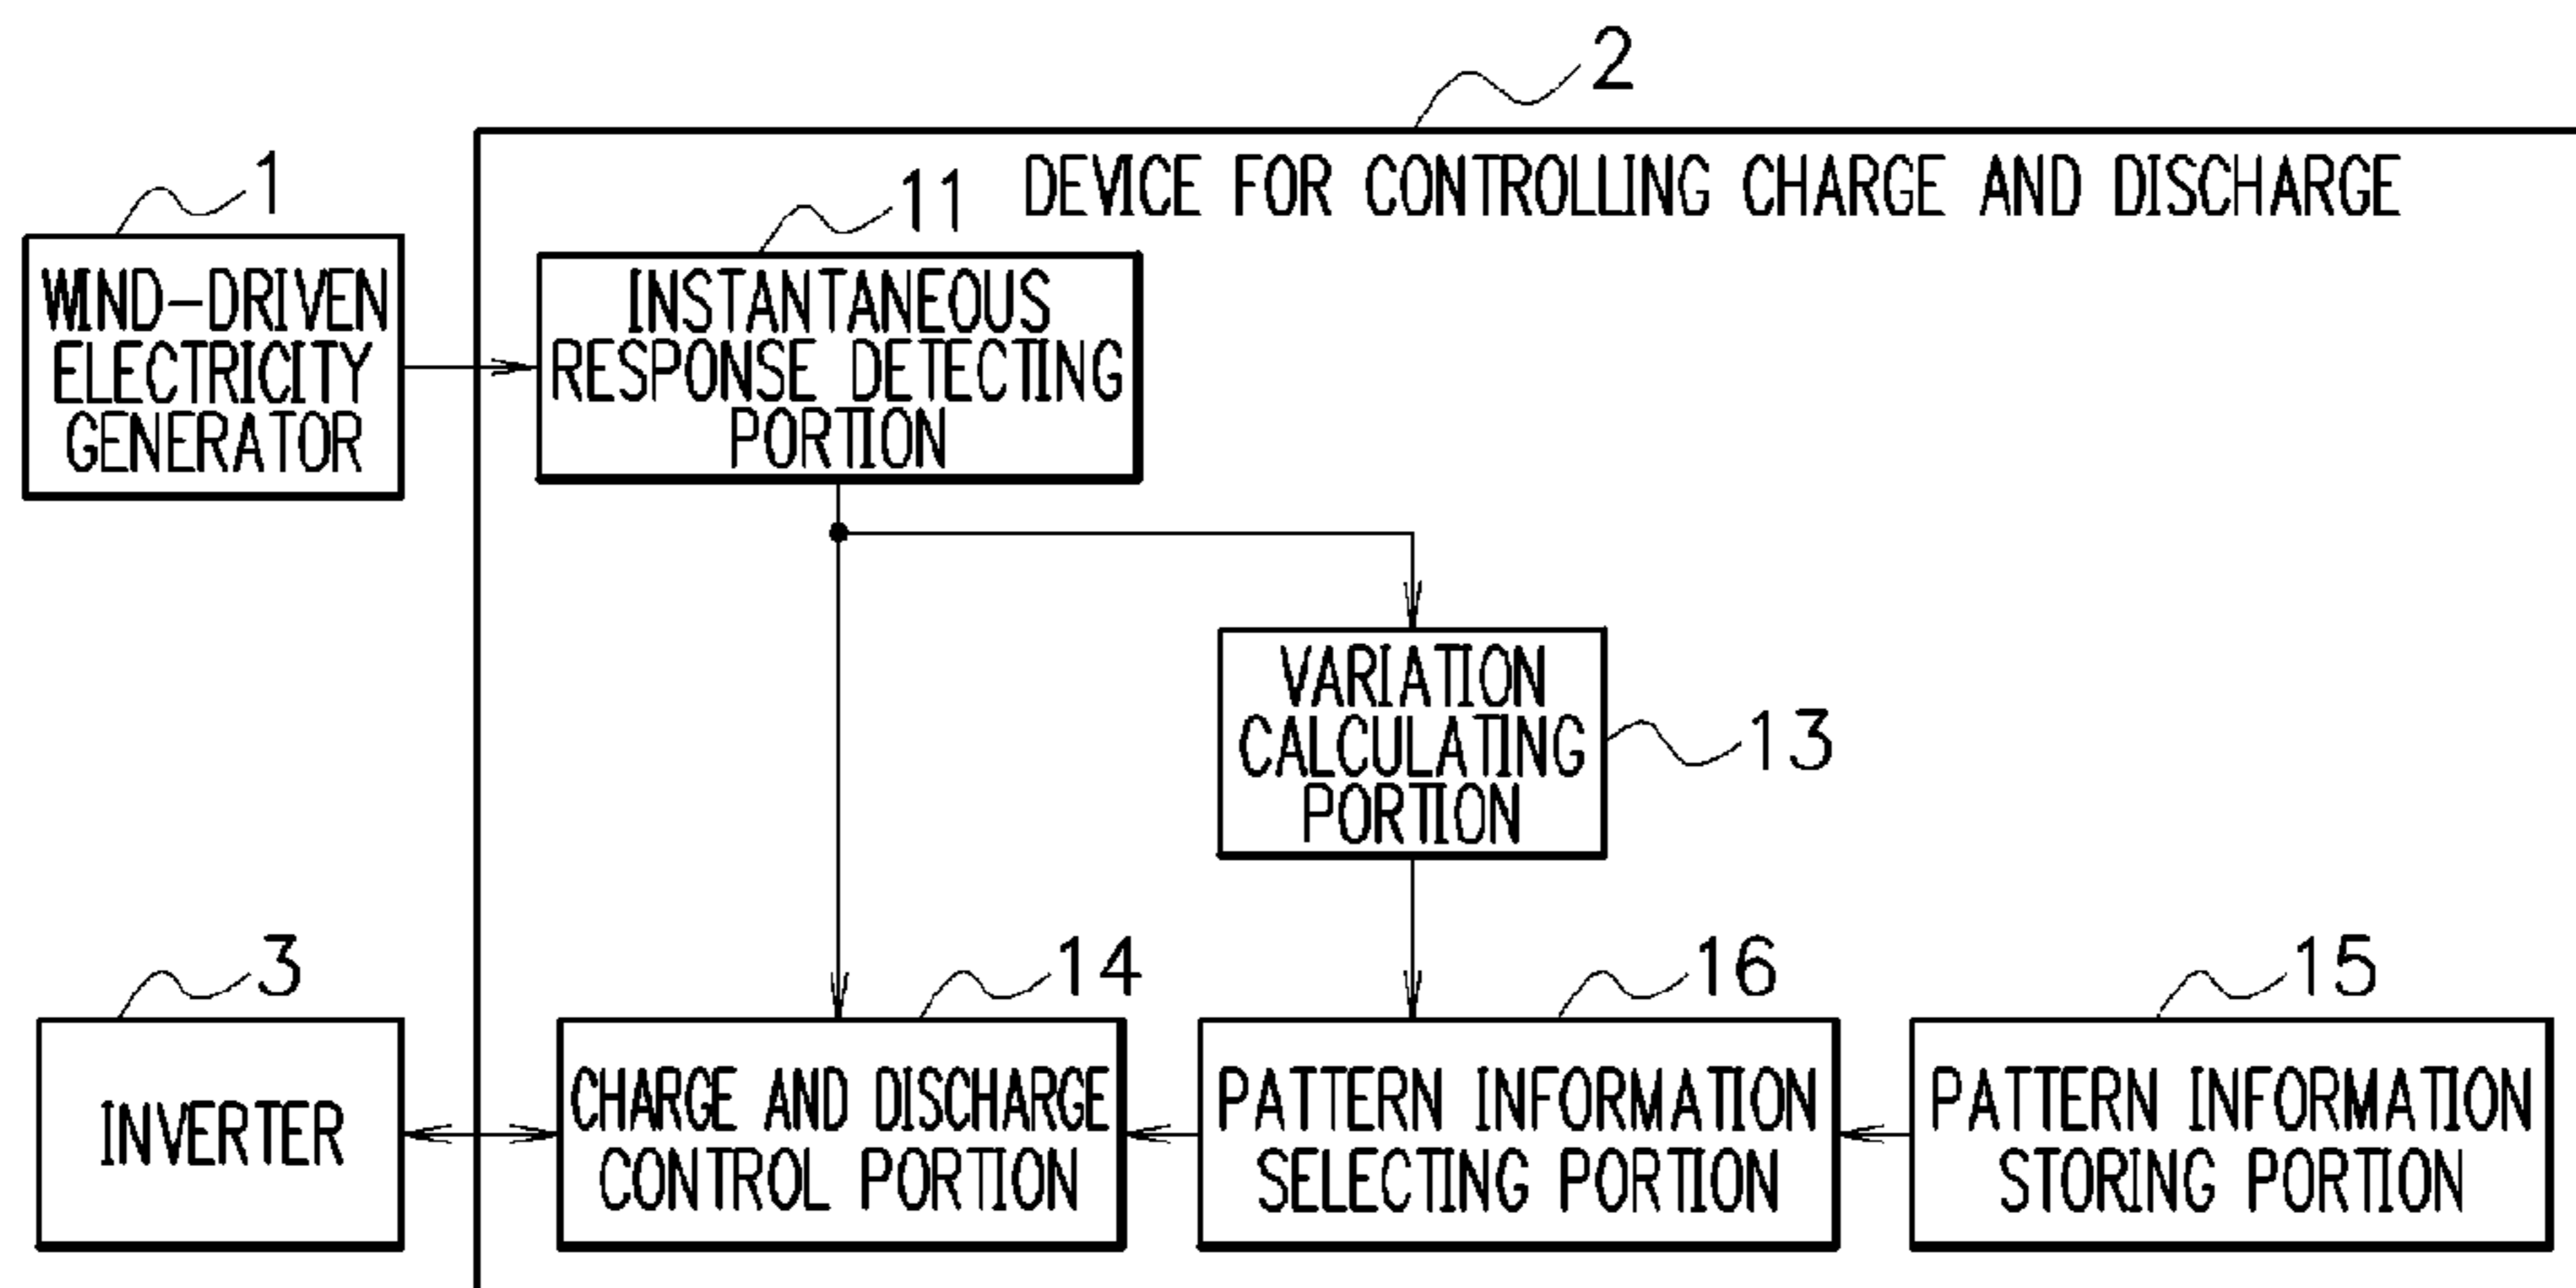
2

DEVICE FOR CONTROLLING CHARGE AND DISCHARGE

1

WIND-DRIVEN ELECTRICITY GENERATOR

11

INSTANTANEOUS RESPONSE DETECTING PORTION

VARIATION CALCULATING PORTION

13

3

INVERTER

14

CHARGE AND DISCHARGE CONTROL PORTION

16

PATTERN INFORMATION SELECTING PORTION

15

PATTERN INFORMATION STORING PORTION